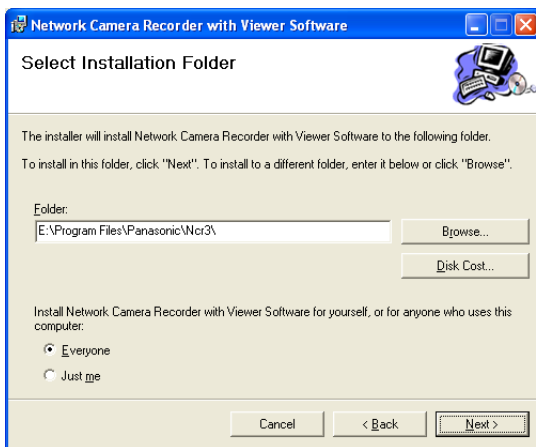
Network Camera Recorder with Viewer Software

Select Installation Folder

The installer will install Network Camera Recorder with Viewer Software to the following folder.

To install in this folder, click "Next". To install to a different folder, enter it below or click "Browse".

Folder:
E:\Program Files\Panasonic\Ncr3\

Browse...

Disk Cost...

Install Network Camera Recorder with Viewer Software for yourself, or for anyone who uses this computer:

Everyone

Just me

Cancel

< Back

Next >